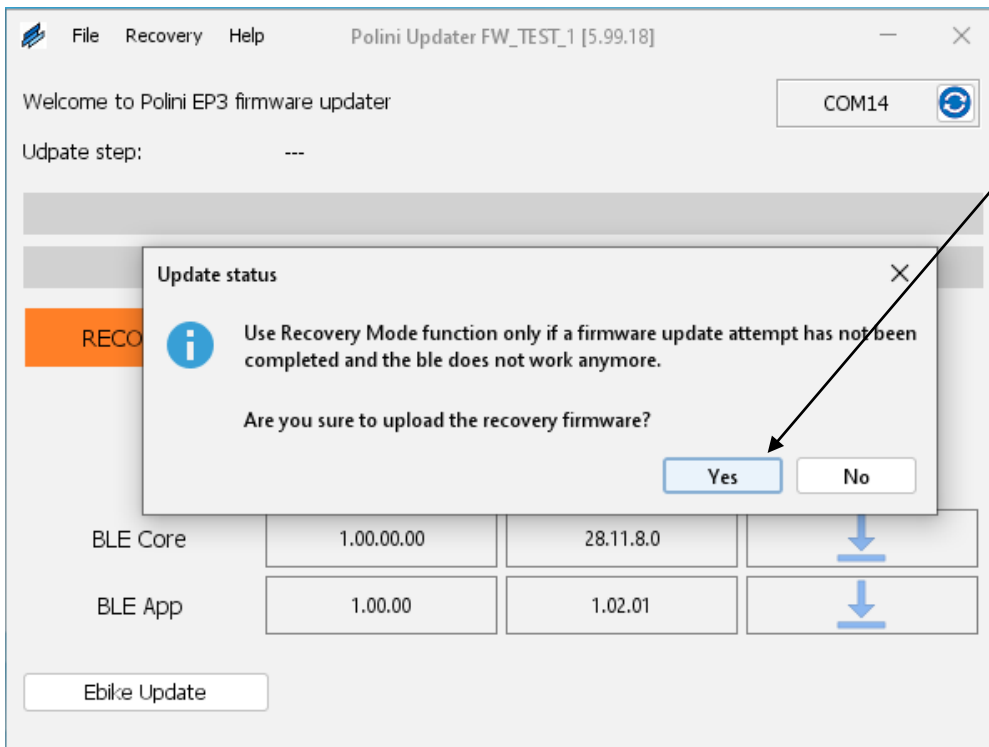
File Recovery Help Polini Updater FW_TEST_1 [5.99.18]

Welcome to Polini EP3 firmware updater

COM14

Udpate step: ---

RECO

Update status

Use Recovery Mode function only if a firmware update attempt has not been completed and the ble does not work anymore.

Are you sure to upload the recovery firmware?

Yes No

| BLE Core | 1.00.00.00 | 28.11.8.0 |
|---|---|---|
| BLE App | 1.00.00 | 1.02.01 |

Ebike Update